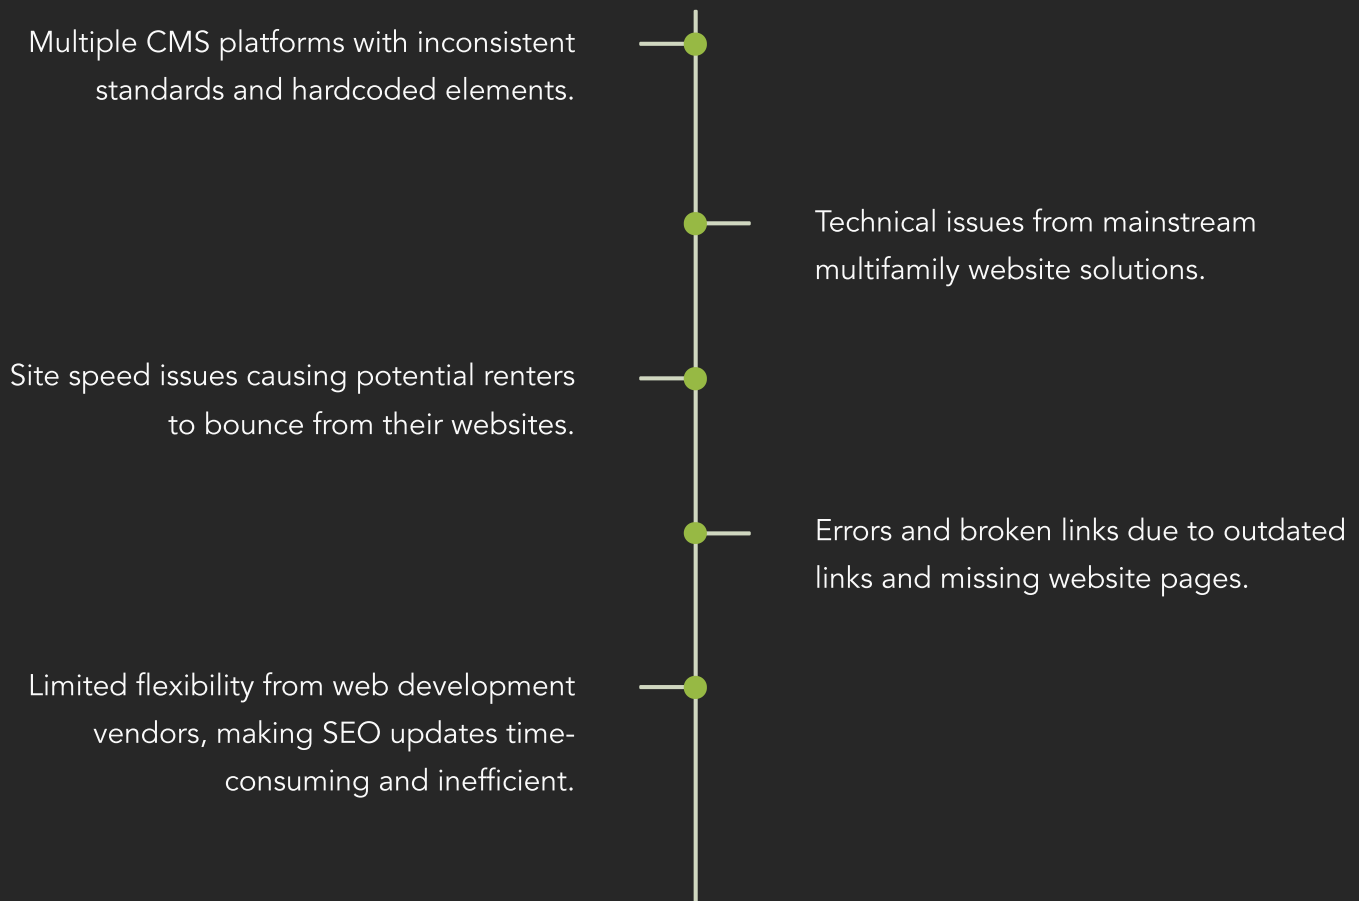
Multiple CMS platforms with inconsistent standards and hardcoded elements.

Technical issues from mainstream multifamily website solutions.

Site speed issues causing potential renters to bounce from their websites.

Errors and broken links due to outdated links and missing website pages.

Limited flexibility from web development vendors, making SEO updates time-consuming and inefficient.